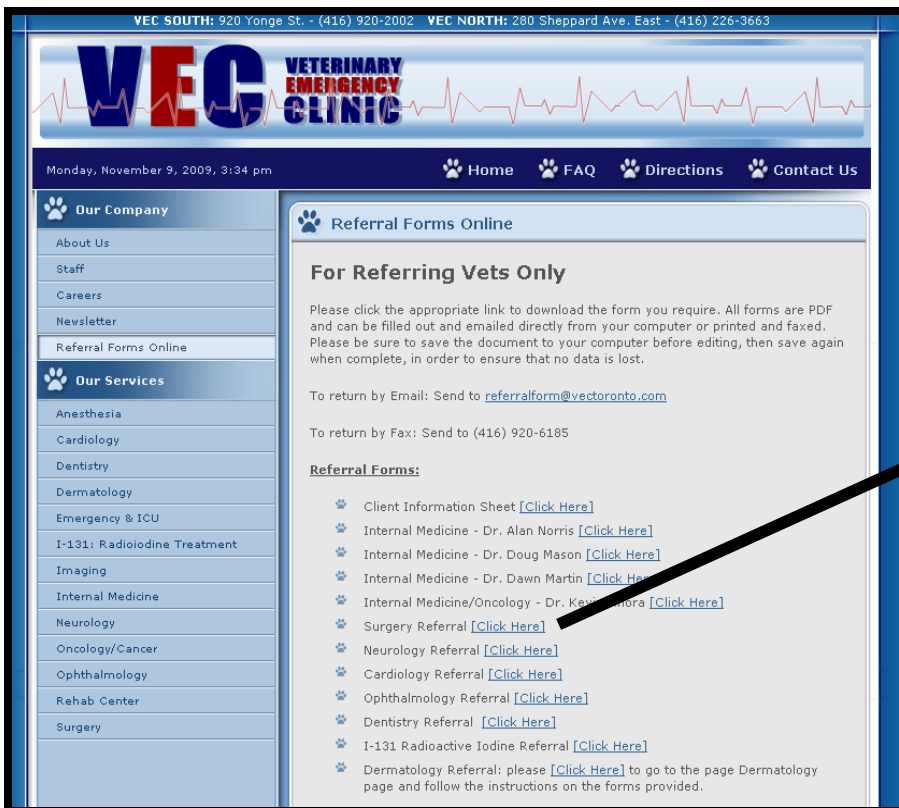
VEC SOUTH: 920 Yonge St. - (416) 920-2002 VEC NORTH: 280 Sheppard Ave. East - (416) 226-3663

VEC VETERINARY EMERGENCY CLINIC

Monday, November 9, 2009, 3:34 pm

Home FAQ Directions Contact Us

Our Company

About Us
Staff
Careers
Newsletter
Referral Forms Online

Our Services

Anesthesia
Cardiology
Dentistry
Dermatology
Emergency & ICU
I-131: Radioiodine Treatment
Imaging
Internal Medicine
Neurology
Oncology/Cancer
Ophthalmology
Rehab Center
Surgery

Referral Forms Online

For Referring Vets Only

Please click the appropriate link to download the form you require. All forms are PDF and can be filled out and emailed directly from your computer or printed and faxed. Please be sure to save the document to your computer before editing, then save again when complete, in order to ensure that no data is lost.

To return by Email: Send to referralform@vectoronto.com

To return by Fax: Send to (416) 920-6185

Referral Forms:

Client Information Sheet [Click Here]
Internal Medicine - Dr. Alan Norris [Click Here]
Internal Medicine - Dr. Doug Mason [Click Here]
Internal Medicine - Dr. Dawn Martin [Click He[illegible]
Internal Medicine/Oncology - Dr. Kev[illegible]ora [Click Here]
Surgery Referral [Click Here]
Neurology Referral [Click Here]
Cardiology Referral [Click Here]
Ophthalmology Referral [Click Here]
Dentistry Referral [Click Here]
I-131 Radioactive Iodine Referral [Click Here]
Dermatology Referral: please [Click Here] to go to the page Dermatology page and follow the instructions on the forms provided.